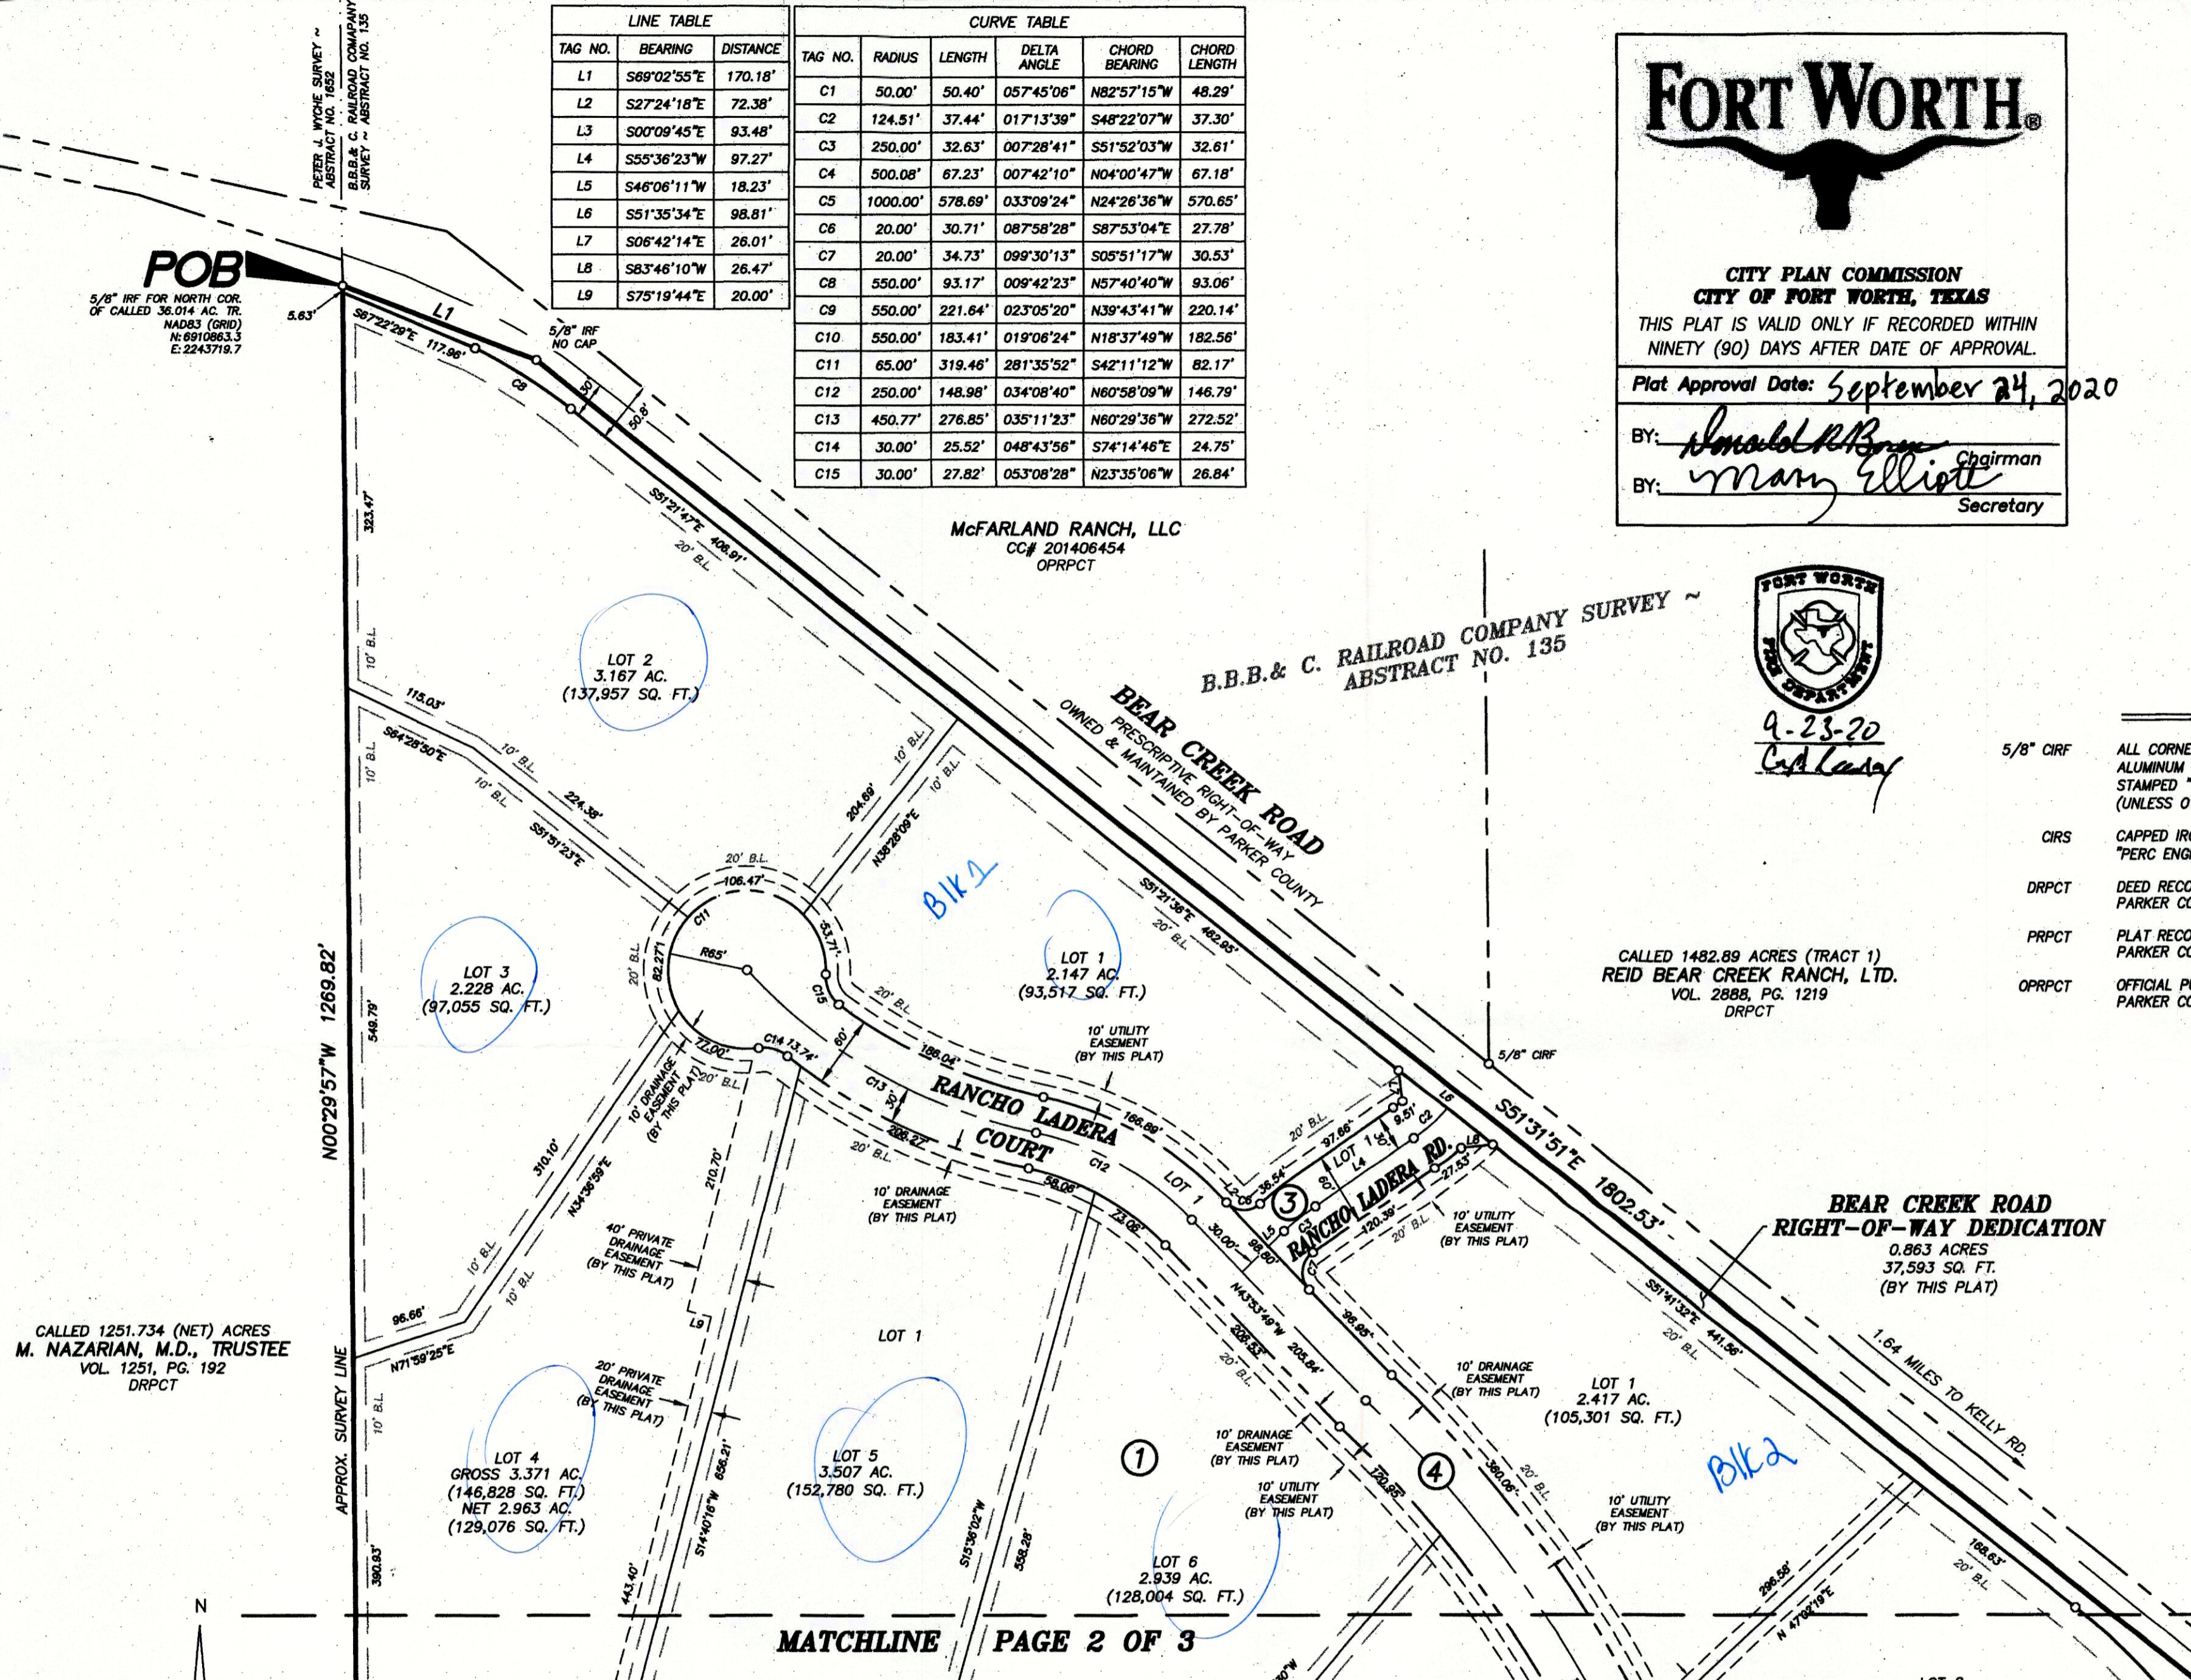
PETER J. WYCHE SURVEY ~ ABSTRACT NO. 1652

B.B.B.& C. RAILROAD COMPANY SURVEY ~ ABSTRACT NO. 135

LINE TABLE

| TAG NO. | BEARING | DISTANCE |
|---|---|---|
| L1 | S69°02'55"E | 170.18' |
| L2 | S27°24'18"E | 72.38' |
| L3 | S00°09'45"E | 93.48' |
| L4 | S55°36'23"W | 97.27' |
| L5 | S46°06'11"W | 18.23' |
| L6 | S51°35'34"E | 98.81' |
| L7 | S06°42'14"E | 26.01' |
| L8 | S83°46'10"W | 26.47' |
| L9 | S75°19'44"E | 20.00' |

CURVE TABLE

| TAG NO. | RADIUS | LENGTH | DELTA ANGLE | CHORD BEARING | CHORD LENGTH |
|---|---|---|---|---|---|
| C1 | 50.00' | 50.40' | 057°45'06" | N82°57'15"W | 48.29' |
| C2 | 124.51' | 37.44' | 017°13'39" | S48°22'07"W | 37.30' |
| C3 | 250.00' | 32.63' | 007°28'41" | S51°52'03"W | 32.61' |
| C4 | 500.08' | 67.23' | 007°42'10" | N04°00'47"W | 67.18' |
| C5 | 1000.00' | 578.69' | 033°09'24" | N24°26'36"W | 570.65' |
| C6 | 20.00' | 30.71' | 087°58'28" | S87°53'04"E | 27.78' |
| C7 | 20.00' | 34.73' | 099°30'13" | S05°51'17"W | 30.53' |
| C8 | 550.00' | 93.17' | 009°42'23" | N57°40'40"W | 93.06' |
| C9 | 550.00' | 221.64' | 023°05'20" | N39°43'41"W | 220.14' |
| C10 | 550.00' | 183.41' | 019°06'24" | N18°37'49"W | 182.56' |
| C11 | 65.00' | 319.46' | 281°35'52" | S42°11'12"W | 82.17' |
| C12 | 250.00' | 148.98' | 034°08'40" | N60°58'09"W | 146.79' |
| C13 | 450.77' | 276.85' | 035°11'23" | N60°29'36"W | 272.52' |
| C14 | 30.00' | 25.52' | 048°43'56" | S74°14'46"E | 24.75' |
| C15 | 30.00' | 27.82' | 053°08'28" | N23°35'06"W | 26.84' |

FORT WORTH®

CITY PLAN COMMISSION
CITY OF FORT WORTH, TEXAS
THIS PLAT IS VALID ONLY IF RECORDED WITHIN NINETY (90) DAYS AFTER DATE OF APPROVAL.

Plat Approval Date: September 24, 2020

BY: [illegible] Chairman
BY: Mary Elliott Secretary

POB
5/8" IRF FOR NORTH COR. OF CALLED 36.014 AC. TR.
NAD83 (GRID)
N:6910863.3
E:2243719.7
5.63'
S87°22'29"E 117.98'
L1
5/8" IRF NO CAP
C8
50'
50.8'
323.47'
S51°21'47"E 406.91'
20' B.L.

McFARLAND RANCH, LLC
CC# 201406454
OPRPCT

B.B.B.& C. RAILROAD COMPANY SURVEY ~ ABSTRACT NO. 135

FORT WORTH FIRE DEPARTMENT
9-23-20
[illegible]

BEAR CREEK ROAD
PRESCRIPTIVE RIGHT-OF-WAY
OWNED & MAINTAINED BY PARKER COUNTY

LOT 2
3.167 AC.
(137,957 SQ. FT.)

10' B.L.
115.03'
S64°28'30"E
10' B.L.
10' B.L.
224.38'
S51°51'23"E
204.69'
N36°28'09"E
10' B.L.
10' B.L.
20' B.L.
106.47'
C11
R65'
53.71'
C15
82.27'
20' B.L.
Blk 1
S51°21'36"E 482.95'
20' B.L.

LOT 1
2.147 AC.
(93,517 SQ. FT.)

LOT 3
2.228 AC.
(97,055 SQ. FT.)
549.79'

N00°29'57"W 1269.82'

CALLED 1482.89 ACRES (TRACT 1)
REID BEAR CREEK RANCH, LTD.
VOL. 2888, PG. 1219
DRPCT

5/8" CIRF
ALL CORNE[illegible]
ALUMINUM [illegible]
STAMPED "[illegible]
(UNLESS O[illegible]
CIRS
CAPPED IR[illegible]
"PERC ENG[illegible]
DRPCT
DEED RECO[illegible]
PARKER CO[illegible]
PRPCT
PLAT RECO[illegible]
PARKER CO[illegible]
OPRPCT
OFFICIAL P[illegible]
PARKER CO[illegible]

10' UTILITY EASEMENT (BY THIS PLAT)
5/8" CIRF
77.00'
C14 13.74'
60'
20' B.L.
166.04'
10' DRAINAGE EASEMENT (BY THIS PLAT)
20' B.L.
C13
30'
208.27'
RANCHO LADERA COURT
166.89'
C12
20' B.L.
97.66'
9.51'
LOT 1
L4
C1
C2
L6
L7
L8
27.53'
L6
S51°31'51"E 1802.53'
36.54'
3
60'
RANCHO LADERA RD.
120.39'
20' B.L.
C3
L5
L2
98.20'
LOT 1
30.00'
56.08'
73.08'
10' DRAINAGE EASEMENT (BY THIS PLAT)
210.70'
N34°36'59"E
310.10'
40' PRIVATE DRAINAGE EASEMENT (BY THIS PLAT)
L9
10' B.L.
10' B.L.
96.66'
N71°39'25"E

10' UTILITY EASEMENT (BY THIS PLAT)

BEAR CREEK ROAD
RIGHT-OF-WAY DEDICATION
0.863 ACRES
37,593 SQ. FT.
(BY THIS PLAT)

S51°41'32"E 441.56'
20' B.L.
1.64 MILES TO KELLY RD.

CALLED 1251.734 (NET) ACRES
M. NAZARIAN, M.D., TRUSTEE
VOL. 1251, PG. 192
DRPCT

APPROX. SURVEY LINE
10' B.L.
20' PRIVATE DRAINAGE EASEMENT (BY THIS PLAT)

LOT 1
N43°53'49"W 208.53' 203.84'
96.95'
20' B.L.
10' DRAINAGE EASEMENT (BY THIS PLAT)
LOT 1
2.417 AC.
(105,301 SQ. FT.)
10' DRAINAGE EASEMENT (BY THIS PLAT)
10' UTILITY EASEMENT (BY THIS PLAT)
1
4
170.85'
360.06'
20' B.L.
Blk 2
10' UTILITY EASEMENT (BY THIS PLAT)
168.63'
20' B.L.
296.58'
N 47°09'19"E

LOT 4
GROSS 3.371 AC.
(146,828 SQ. FT.)
NET 2.963 AC.
(129,076 SQ. FT.)
380.83'
443.40'
S14°40'16"W 856.21'

LOT 5
3.507 AC.
(152,780 SQ. FT.)
S15°36'02"W
538.28'

LOT 6
2.939 AC.
(128,004 SQ. FT.)

N

MATCHLINE PAGE 2 OF 3